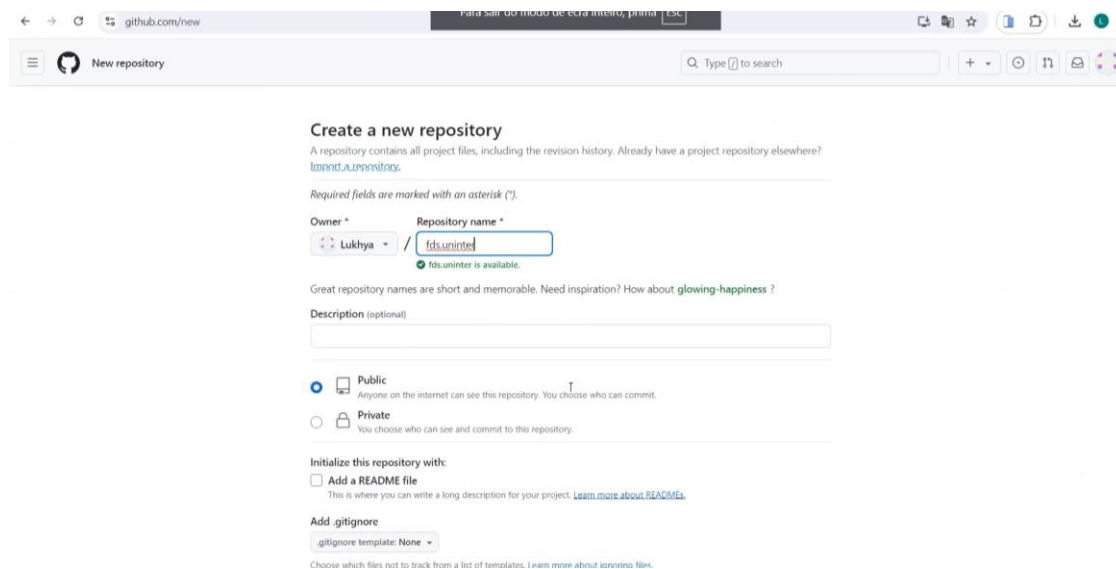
github.com/new

Para sair do modo de ecrã inteiro, prima Esc

New repository

Type / to search

Create a new repository

A repository contains all project files, including the revision history. Already have a project repository elsewhere? Import a repository.

Required fields are marked with an asterisk (*).

Owner *

Lukhya

/

Repository name *

fds.uninter

fds.uninter is available.

Great repository names are short and memorable. Need inspiration? How about glowing-happiness ?

Description (optional)

Public
Anyone on the internet can see this repository. You choose who can commit.

Private
You choose who can see and commit to this repository.

Initialize this repository with:

Add a README file
This is where you can write a long description for your project. Learn more about READMEs.

Add .gitignore

.gitignore template: None

Choose which files not to track from a list of templates. Learn more about ignoring files.